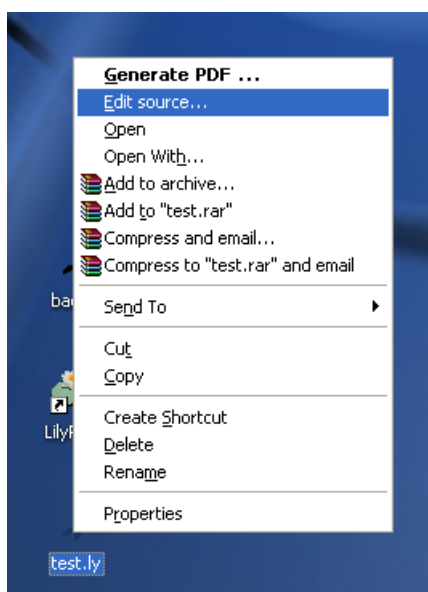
Generate PDF ...
Edit source...
Open
Open With...
Add to archive...
Add to "test.rar"
Compress and email...
Compress to "test.rar" and email
Send To
Cut
Copy
Create Shortcut
Delete
Rename
Properties

ba

LilyP

test.ly